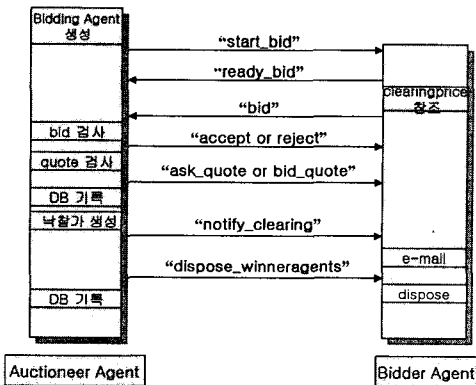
Bidding Agent 생성

"start_bid"

"ready_bid"

"bid"

clearingprice 참조

bid 검사

"accept or reject"

quote 검사

"ask_quote or bid_quote"

DB 기록

낙찰가 생성

"notify_clearing"

"dispose_winneragents"

e-mail

dispose

DB 기록

Auctioneer Agent

Bidder Agent